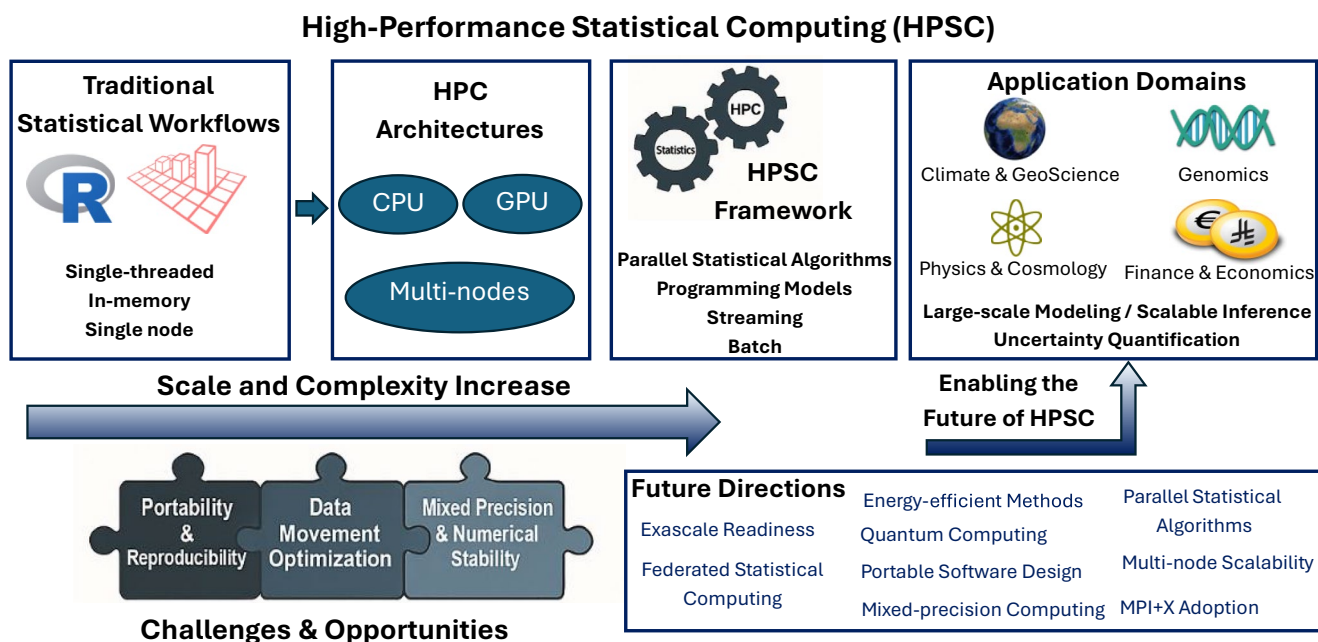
High-Performance Statistical Computing (HPSC)

Traditional Statistical Workflows

R

Single-threaded
In-memory
Single node

HPC Architectures

CPU

GPU

Multi-nodes

Statistics

HPC

HPSC Framework

Parallel Statistical Algorithms
Programming Models
Streaming
Batch

Application Domains

Climate & GeoScience

Genomics

Physics & Cosmology

Finance & Economics

Large-scale Modeling / Scalable Inference
Uncertainty Quantification

Scale and Complexity Increase

Enabling the Future of HPSC

Portability & Reproducibility

Data Movement Optimization

Mixed Precision & Numerical Stability

Challenges & Opportunities

Future Directions

Exascale Readiness

Federated Statistical Computing

Energy-efficient Methods

Quantum Computing

Portable Software Design

Mixed-precision Computing

Parallel Statistical Algorithms

Multi-node Scalability

MPI+X Adoption